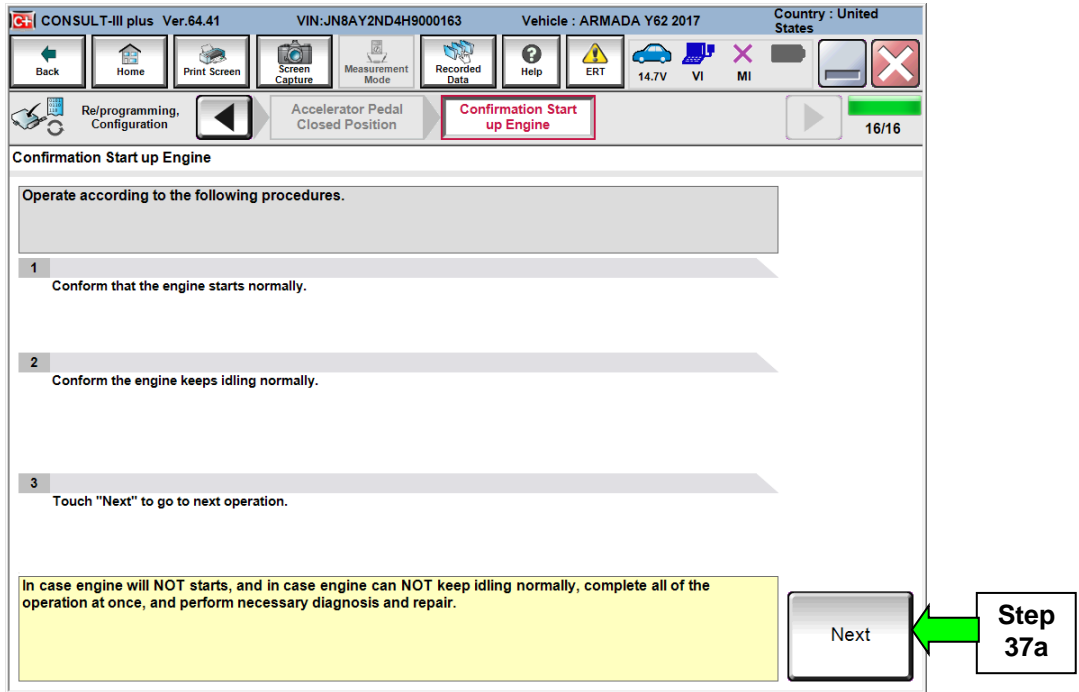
CONSULT-III plus Ver.64.41 VIN:JN8AY2ND4H9000163 Vehicle : ARMADA Y62 2017 Country : United States

Back Home Print Screen Screen Capture Measurement Mode Recorded Data Help ERT 14.7V VI MI

Re/programming, Configuration Accelerator Pedal Closed Position Confirmation Start up Engine 16/16

Confirmation Start up Engine

Operate according to the following procedures.

1
Conform that the engine starts normally.

2
Conform the engine keeps idling normally.

3
Touch "Next" to go to next operation.

In case engine will NOT starts, and in case engine can NOT keep idling normally, complete all of the operation at once, and perform necessary diagnosis and repair.

Next

Step 37a